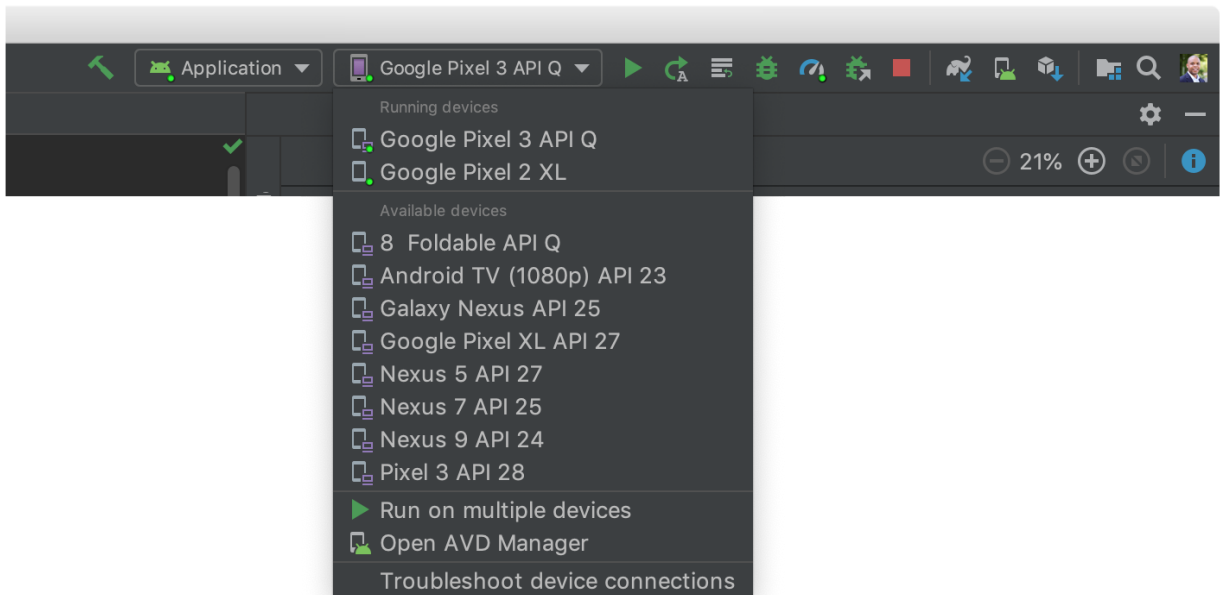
Application

Google Pixel 3 API Q

Running devices

Google Pixel 3 API Q

Google Pixel 2 XL

Available devices

8 Foldable API Q

Android TV (1080p) API 23

Galaxy Nexus API 25

Google Pixel XL API 27

Nexus 5 API 27

Nexus 7 API 25

Nexus 9 API 24

Pixel 3 API 28

Run on multiple devices

Open AVD Manager

Troubleshoot device connections

21%